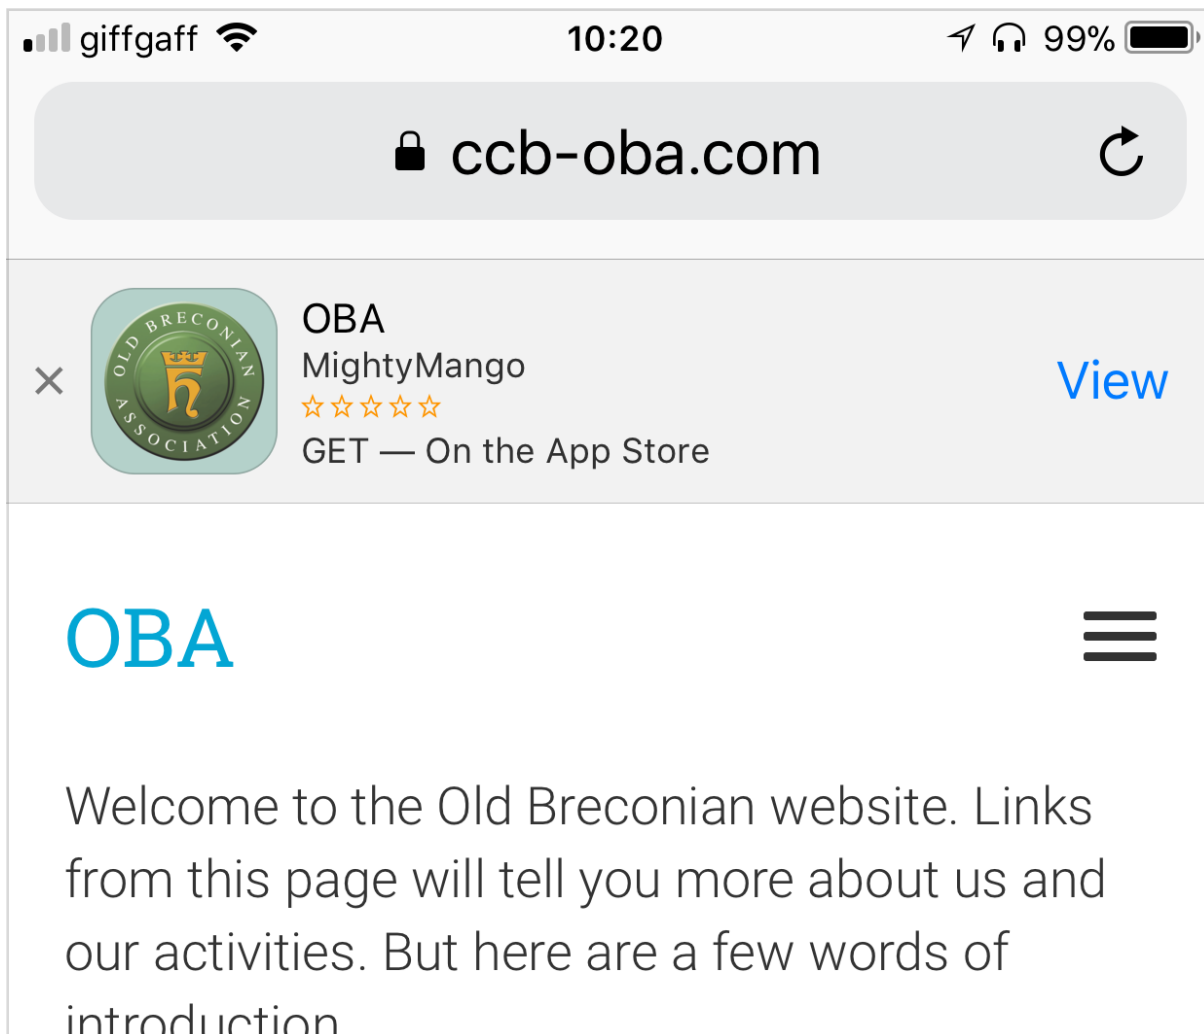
giffgaff 10:20 99%

ccb-oba.com

×

OLD BRECONIAN ASSOCIATION

OBA
MightyMango
☆☆☆☆☆
GET — On the App Store

View

OBA

Welcome to the Old Breconian website. Links from this page will tell you more about us and our activities. But here are a few words of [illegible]